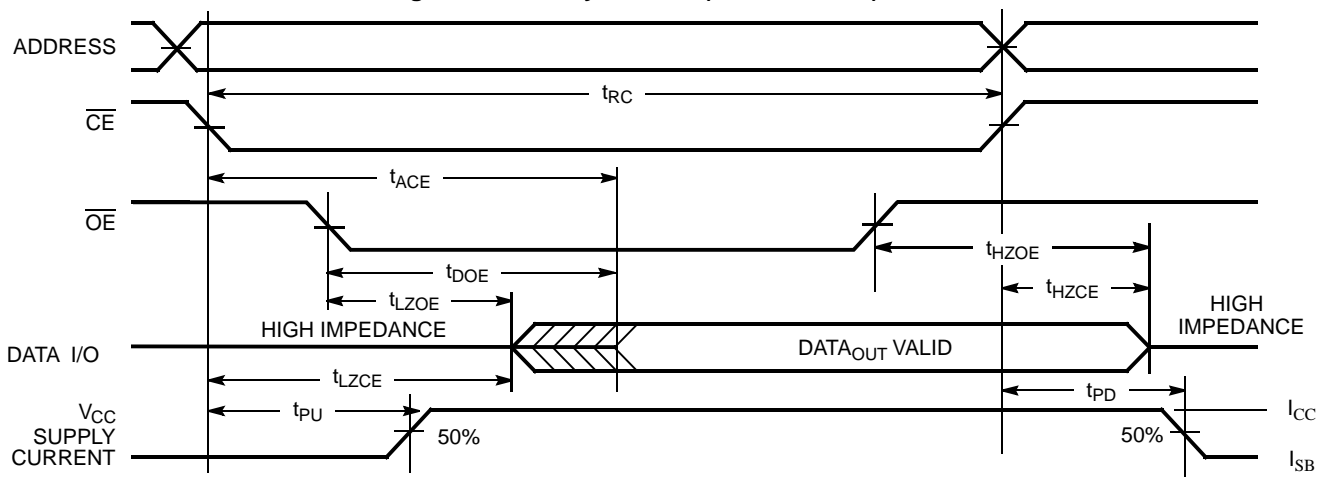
ADDRESS

$\overline{CE}$

$t_{RC}$

$t_{ACE}$

$\overline{OE}$

$t_{HZOE}$

$t_{DOE}$

$t_{LZOE}$

$t_{HZCE}$

HIGH IMPEDANCE

HIGH IMPEDANCE

DATA I/O

$DATA_{OUT}$ VALID

$t_{LZCE}$

$t_{PD}$

$V_{CC}$ SUPPLY CURRENT

$t_{PU}$

50%

50%

$I_{CC}$

$I_{SB}$